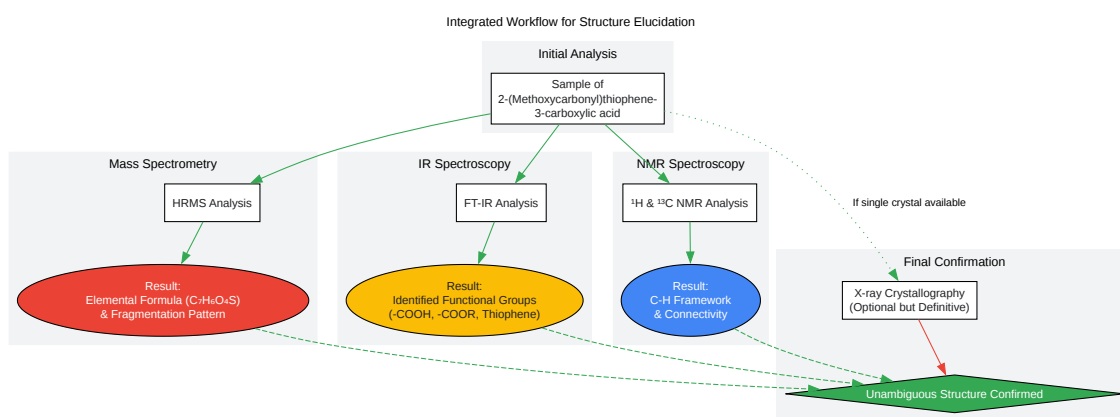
Integrated Workflow for Structure Elucidation

Initial Analysis

Sample of 2-(Methoxycarbonyl)thiophene-3-carboxylic acid

Mass Spectrometry

HRMS Analysis

Result: Elemental Formula ($C_7H_6O_4S$) & Fragmentation Pattern

IR Spectroscopy

FT-IR Analysis

Result: Identified Functional Groups (-COOH, -COOR, Thiophene)

NMR Spectroscopy

$^1$H & $^{13}$C NMR Analysis

Result: C-H Framework & Connectivity

If single crystal available

Final Confirmation

X-ray Crystallography (Optional but Definitive)

Unambiguous Structure Confirmed